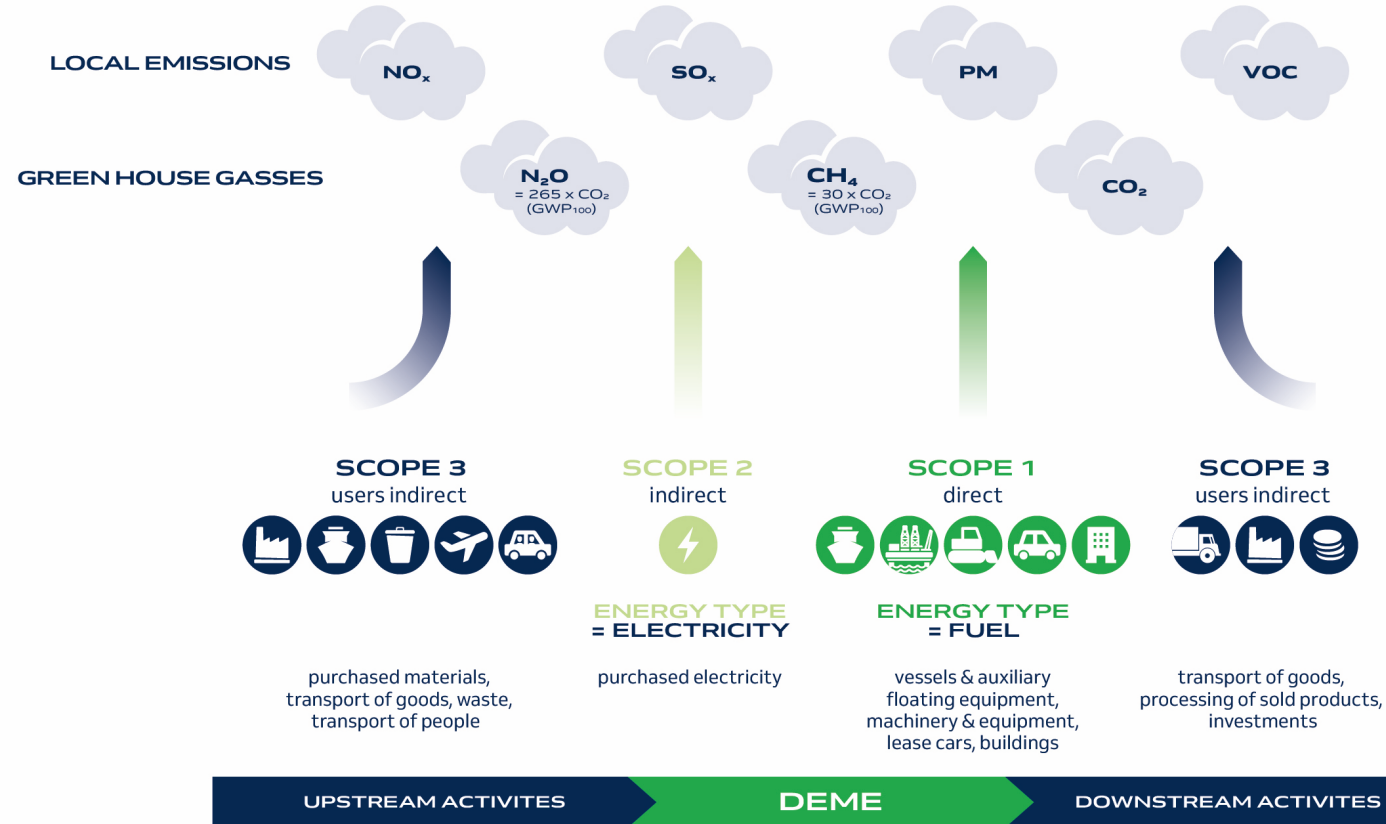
LOCAL EMISSIONS

$NO_x$

$SO_x$

PM

VOC

GREEN HOUSE GASSES

$N_2O$
= 265 x $CO_2$
($GWP_{100}$)

$CH_4$
= 30 x $CO_2$
($GWP_{100}$)

$CO_2$

SCOPE 3
users indirect

SCOPE 2
indirect

SCOPE 1
direct

SCOPE 3
users indirect

ENERGY TYPE
= ELECTRICITY

ENERGY TYPE
= FUEL

purchased materials, transport of goods, waste, transport of people

purchased electricity

vessels & auxiliary floating equipment, machinery & equipment, lease cars, buildings

transport of goods, processing of sold products, investments

UPSTREAM ACTIVITES

DEME

DOWNSTREAM ACTIVITES